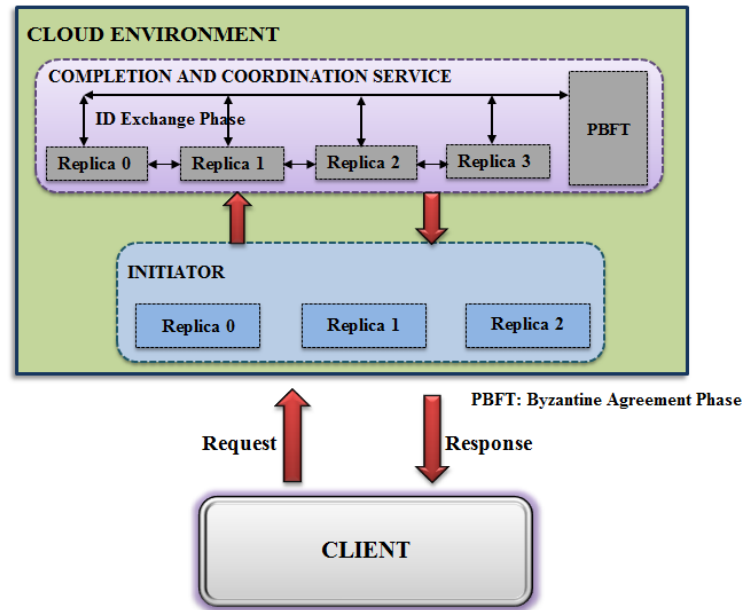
CLOUD ENVIRONMENT

COMPLETION AND COORDINATION SERVICE

ID Exchange Phase

Replica 0
Replica 1
Replica 2
Replica 3

PBFT

INITIATOR

Replica 0
Replica 1
Replica 2

PBFT: Byzantine Agreement Phase

Request
Response

CLIENT